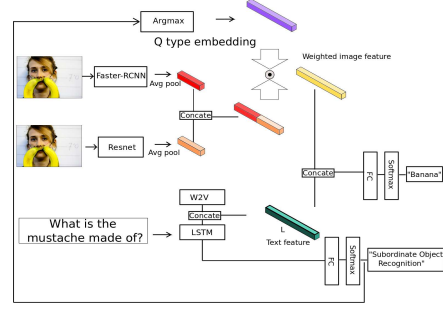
Argmax

Q type embedding

Weighted image feature

Faster-RCNN

Avg pool

Concate

Resnet

Avg pool

Concate

FC

Softmax

"Banana"

W2V

Concate

What is the mustache made of?

LSTM

L

Text feature

FC

Softmax

"Subordinate Object Recognition"